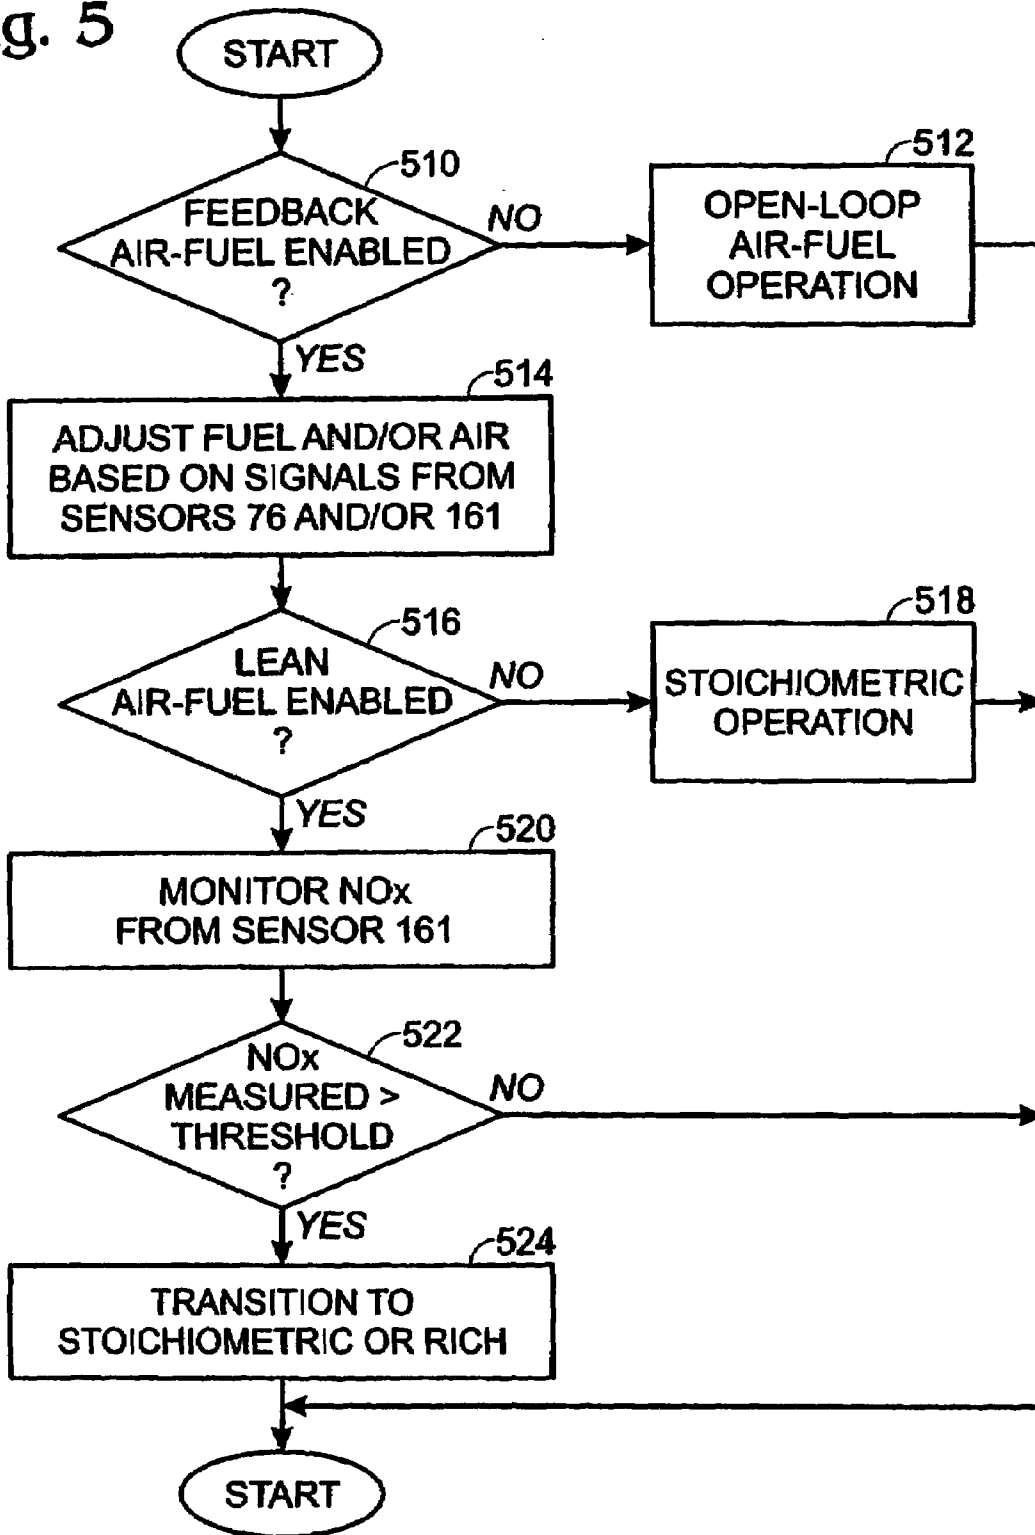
g. 5

START

510
FEEDBACK AIR-FUEL ENABLED ?

NO

512
OPEN-LOOP AIR-FUEL OPERATION

YES

514
ADJUST FUEL AND/OR AIR BASED ON SIGNALS FROM SENSORS 76 AND/OR 161

516
LEAN AIR-FUEL ENABLED ?

NO

518
STOICHIOMETRIC OPERATION

YES

520
MONITOR NOx FROM SENSOR 161

522
NOx MEASURED > THRESHOLD ?

NO

YES

524
TRANSITION TO STOICHIOMETRIC OR RICH

START